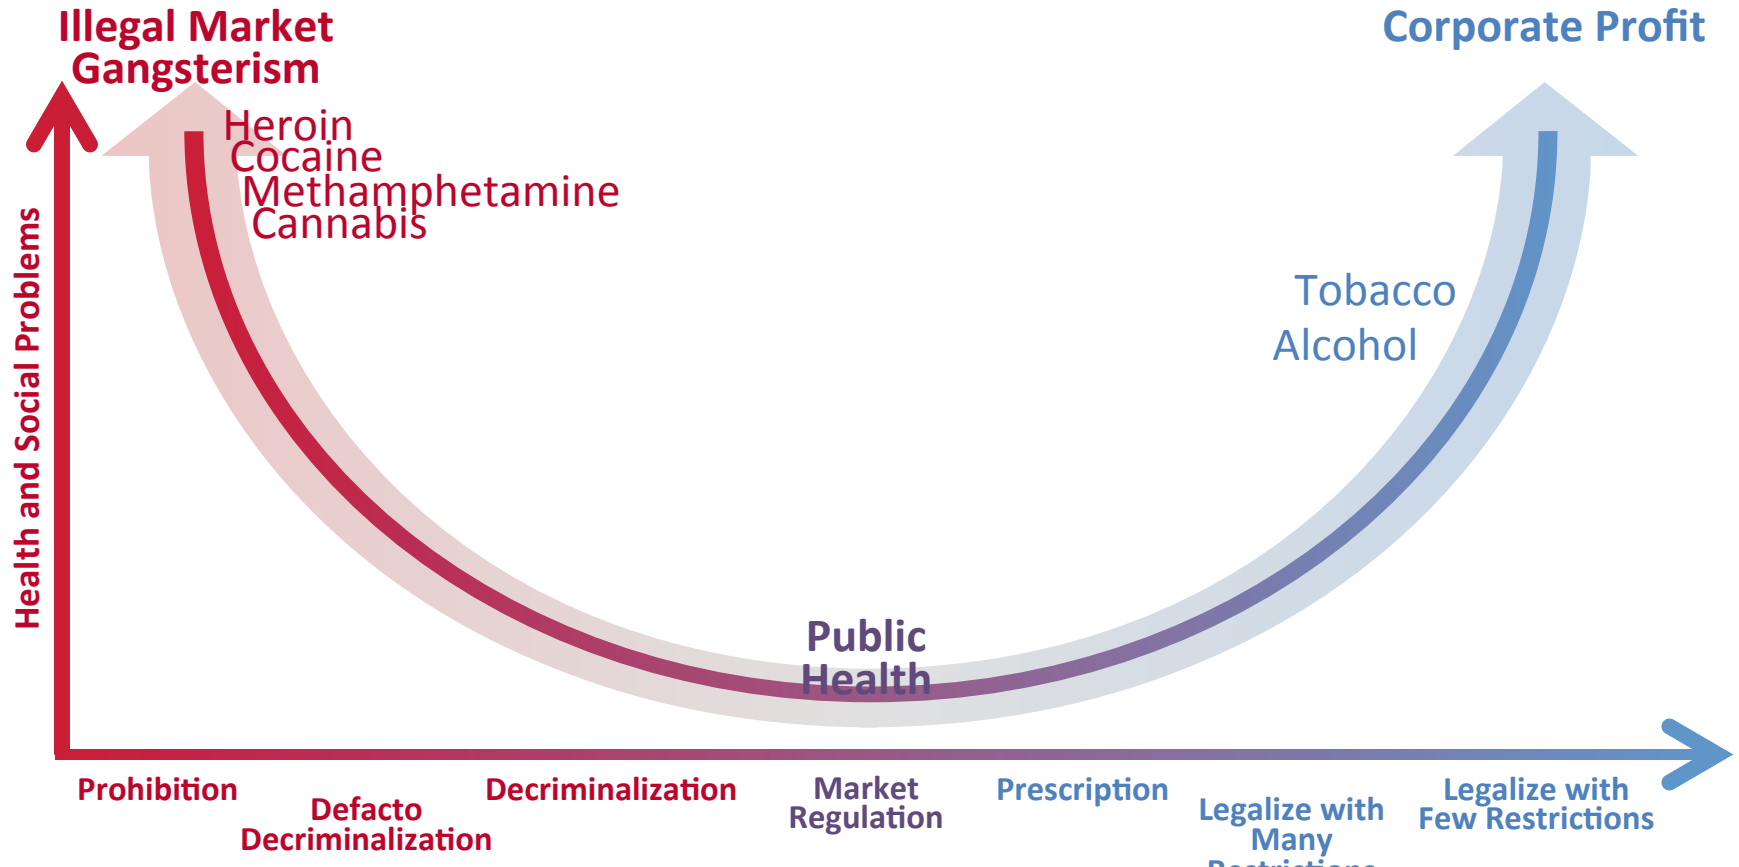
Illegal Market Gangsterism

Corporate Profit

Health and Social Problems

Heroin
Cocaine
Methamphetamine
Cannabis

Tobacco
Alcohol

Public Health

Prohibition

Defacto Decriminalization

Decriminalization

Market Regulation

Prescription

Legalize with Many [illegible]

Legalize with Few Restrictions